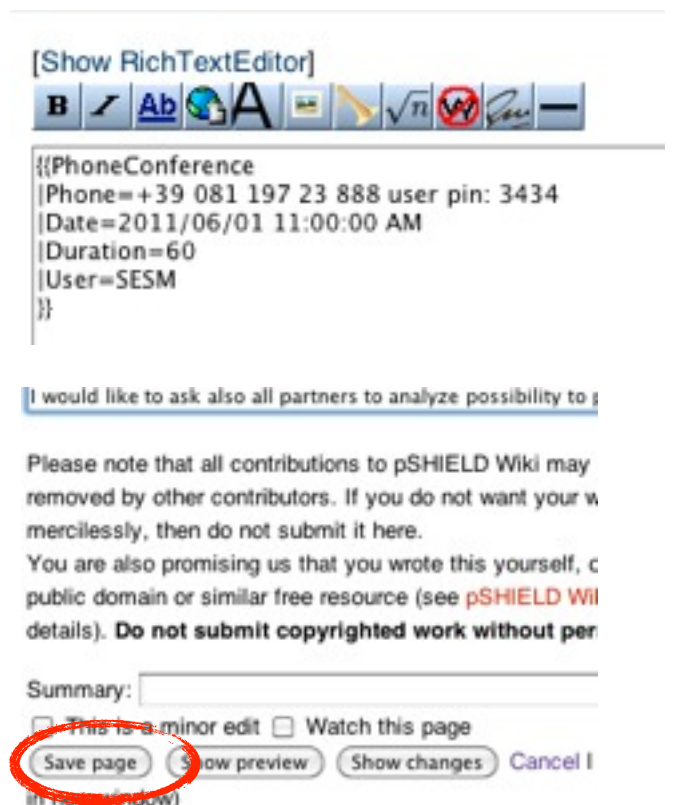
[Show RichTextEditor]

B $\sqrt{n}$

{{PhoneConference
|Phone=+39 081 197 23 888 user pin: 3434
|Date=2011/06/01 11:00:00 AM
|Duration=60
|User=SESM
}}

I would like to ask also all partners to analyze possibility to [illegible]

Please note that all contributions to pSHIELD Wiki may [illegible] removed by other contributors. If you do not want your w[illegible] mercilessly, then do not submit it here.
You are also promising us that you wrote this yourself, c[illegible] public domain or similar free resource (see pSHIELD Wi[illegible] details). **Do not submit copyrighted work without per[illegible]**

Summary:

This is a minor edit Watch this page

Save page Show preview Show changes Cancel | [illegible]
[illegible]